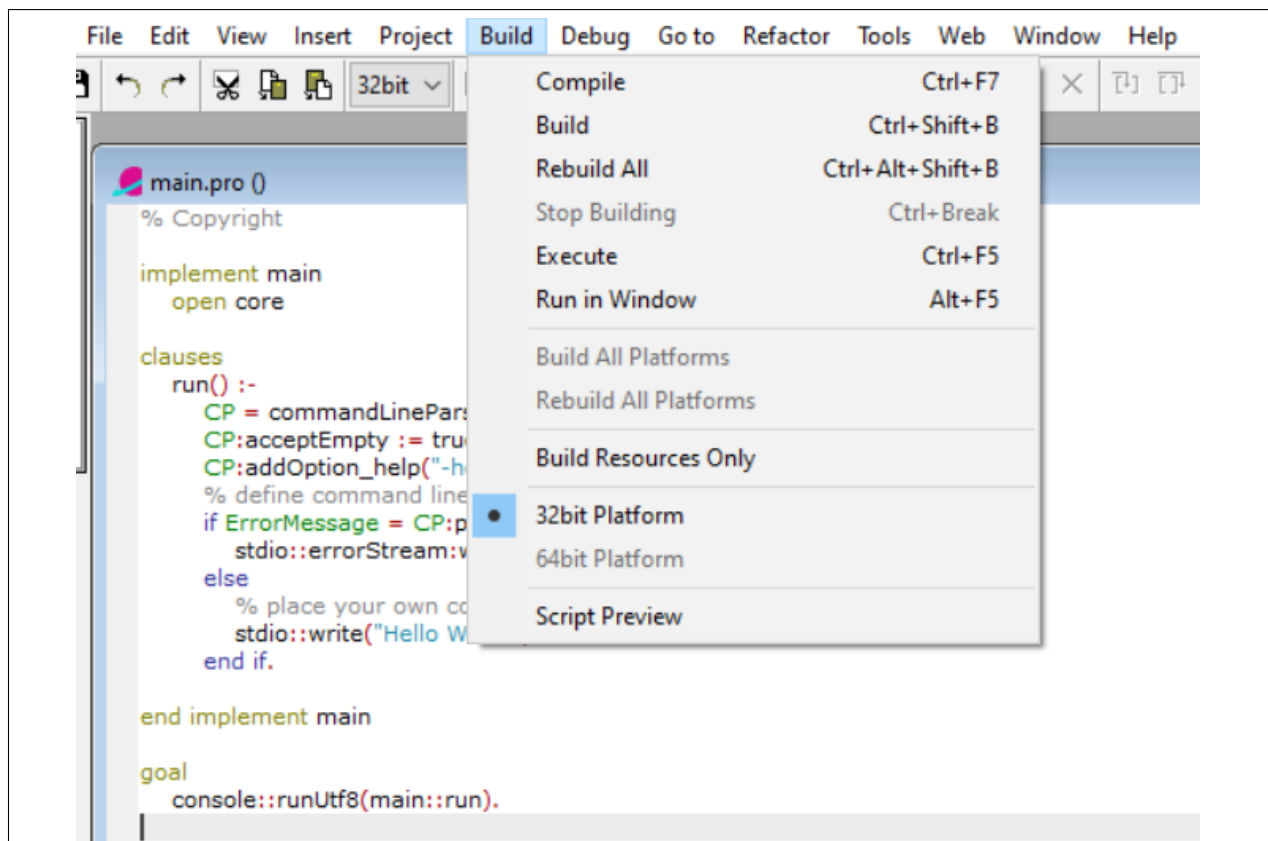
File Edit View Insert Project Build Debug Go to Refactor Tools Web Window Help

32bit

main.pro ()

% Copyright

implement main
open core

clauses
run() :-
CP = commandLinePars
CP:acceptEmpty := tru
CP:addOption_help("-h
% define command line
if ErrorMessage = CP:p
stdio::errorStream:w
else
% place your own co
stdio::write("Hello W
end if.

end implement main

goal
console::runUtf8(main::run).

| | |
|---|---|
| Compile | Ctrl+F7 |
| Build | Ctrl+Shift+B |
| Rebuild All | Ctrl+Alt+Shift+B |
| Stop Building | Ctrl+Break |
| Execute | Ctrl+F5 |
| Run in Window | Alt+F5 |
| Build All Platforms | |
| Rebuild All Platforms | |
| Build Resources Only | |
| 32bit Platform | |
| 64bit Platform | |
| Script Preview | |